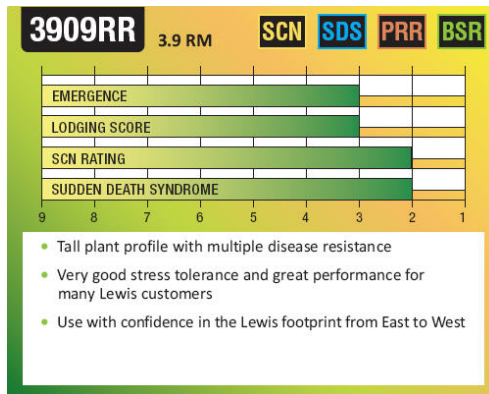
3909RR 3.9 RM

SCN SDS PRR BSR

EMERGENCE

LODGING SCORE

SCN RATING

SUDDEN DEATH SYNDROME

9 8 7 6 5 4 3 2 1

- Tall plant profile with multiple disease resistance
- Very good stress tolerance and great performance for many Lewis customers
- Use with confidence in the Lewis footprint from East to West